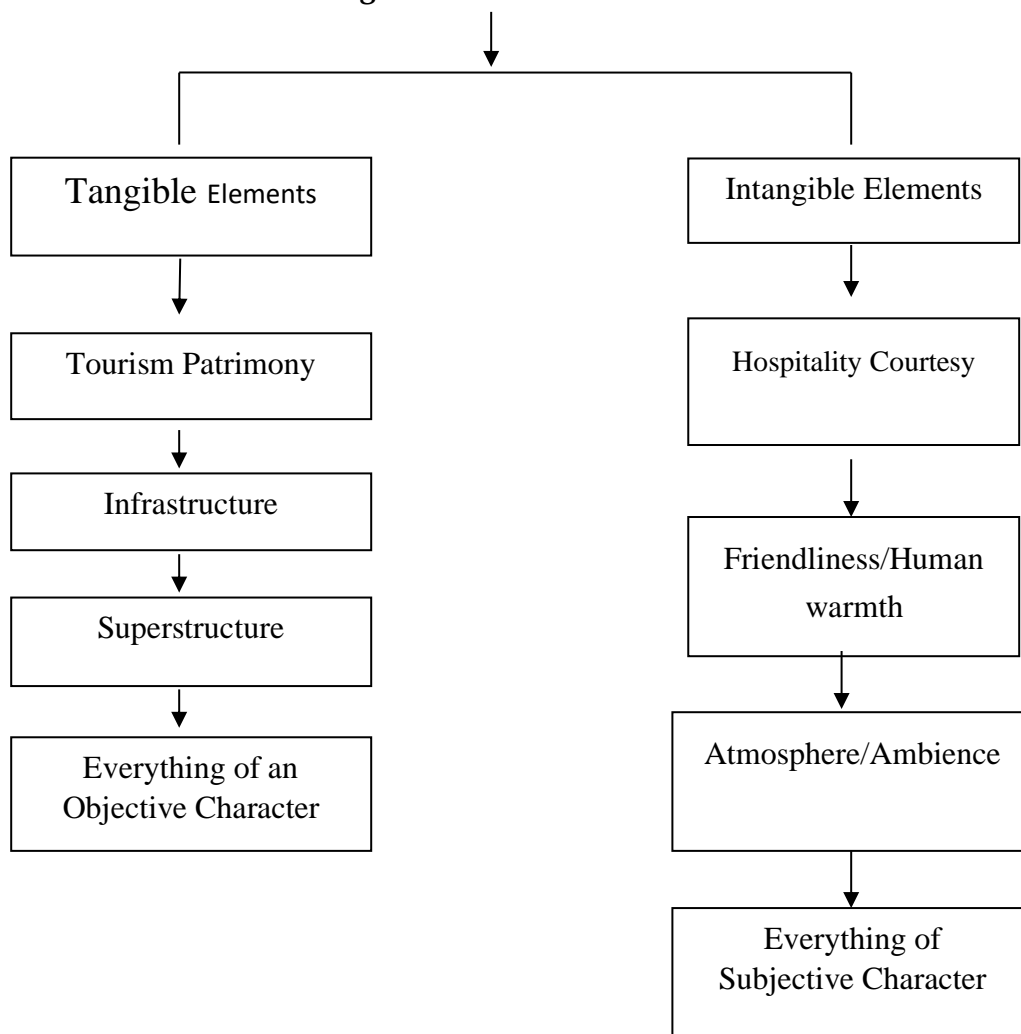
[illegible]

Tangible Elements

Tourism Patrimony

Infrastructure

Superstructure

Everything of an Objective Character

Intangible Elements

Hospitality Courtesy

Friendliness/Human warmth

Atmosphere/Ambience

Everything of Subjective Character